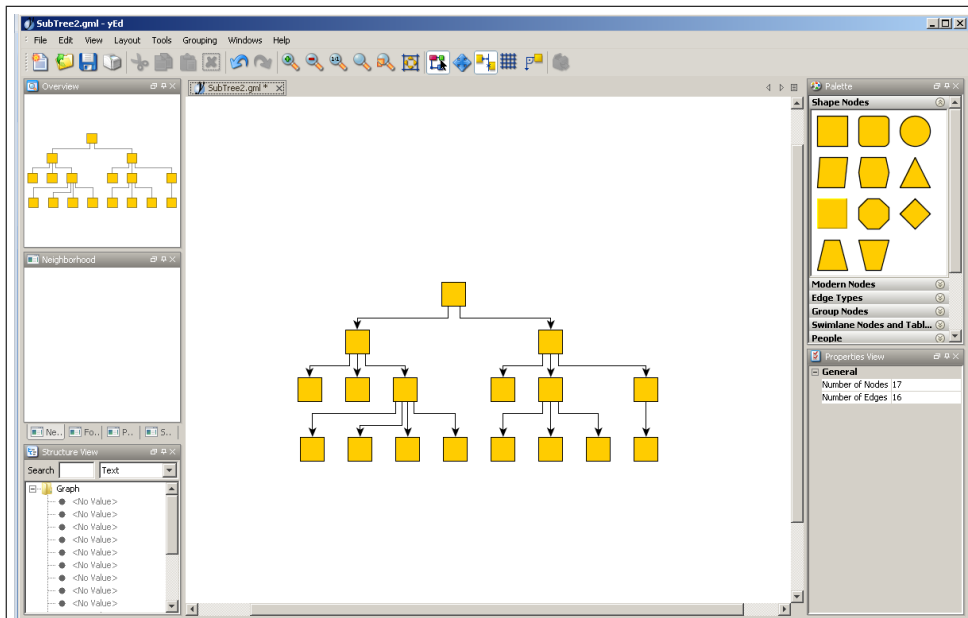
SubTree2.gml - yEd

File Edit View Layout Tools Grouping Windows Help

Overview

SubTree2.gml *

Palette

Shape Nodes

Neighborhood

Modern Nodes
Edge Types
Group Nodes
Swimlane Nodes and Tabl...
People

Properties View

General

| Number of Nodes | 17 |
|---|---|
| Number of Edges | 16 |

Ne... Fo... P... S...

Structure View

Search Text

Graph
<No Value>
<No Value>
<No Value>
<No Value>
<No Value>
<No Value>
<No Value>
<No Value>
<No Value>